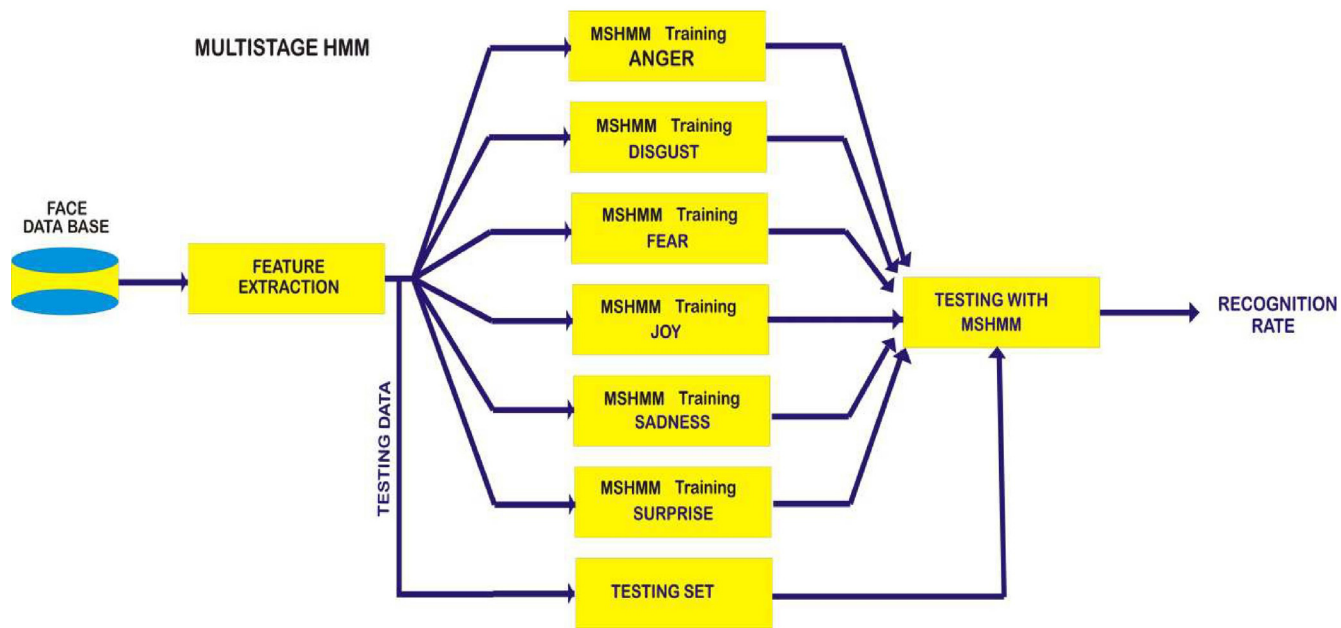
MULTISTAGE HMM

FACE DATA BASE

FEATURE EXTRACTION

TESTING DATA

MSHMM Training ANGER

MSHMM Training DISGUST

MSHMM Training FEAR

MSHMM Training JOY

MSHMM Training SADNESS

MSHMM Training SURPRISE

TESTING SET

TESTING WITH MSHMM

RECOGNITION RATE